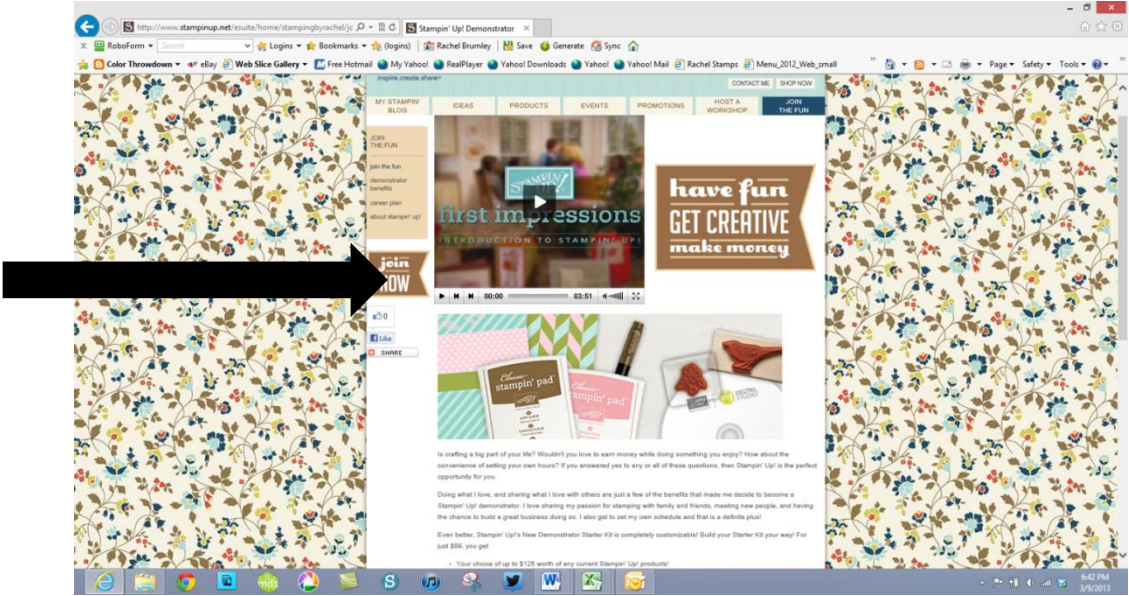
http://www.stampinup.net/esuite/home/stampingbyrachel/jc
Stampin' Up! Demonstrator

RoboForm Search Logins Bookmarks (logins) Rachel Brumley Save Generate Sync

Color Throwdown eBay Web Slice Gallery Free Hotmail My Yahoo! RealPlayer Yahoo! Downloads Yahoo! Yahoo! Mail Rachel Stamps Menu_2012_Web_small

Page Safety Tools

inspire.create.share

CONTACT ME SHOP NOW

MY STAMPIN' BLOG IDEAS PRODUCTS EVENTS PROMOTIONS HOST A WORKSHOP JOIN THE FUN

JOIN THE FUN

join the fun

demonstrator benefits

career plan

about stampin' up!

join NOW

first impressions

INTRODUCTION TO STAMPIN' UP!

00:00 03:51

have fun GET CREATIVE make money

0

Like

SHARE

stampin' pad

Is crafting a big part of your life? Wouldn't you love to earn money while doing something you enjoy? How about the convenience of setting your own hours? If you answered yes to any or all of these questions, then Stampin' Up! is the perfect opportunity for you.

Doing what I love, and sharing what I love with others are just a few of the benefits that made me decide to become a Stampin' Up! demonstrator. I love sharing my passion for stamping with family and friends, meeting new people, and having the chance to build a great business doing so. I also get to set my own schedule and that is a definite plus!

Even better, Stampin' Up!'s New Demonstrator Starter Kit is completely customizable! Build your Starter Kit your way! For just $99, you get:

• Your choice of up to $125 worth of any current Stampin' Up! products!

6:42 PM
3/9/2013